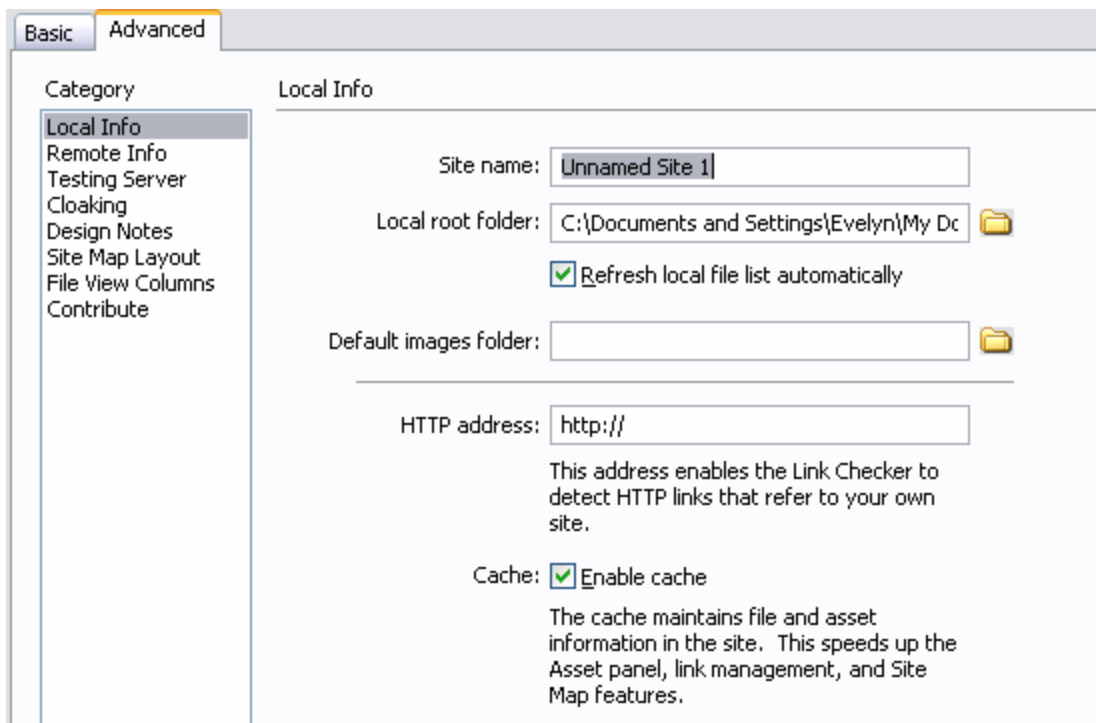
Basic Advanced

Category

Local Info
Remote Info
Testing Server
Cloaking
Design Notes
Site Map Layout
File View Columns
Contribute

Local Info

Site name: Unnamed Site 1

Local root folder: C:\Documents and Settings\Evelyn\My Dc

Refresh local file list automatically

Default images folder:

HTTP address: http://

This address enables the Link Checker to detect HTTP links that refer to your own site.

Cache: Enable cache

The cache maintains file and asset information in the site. This speeds up the Asset panel, link management, and Site Map features.